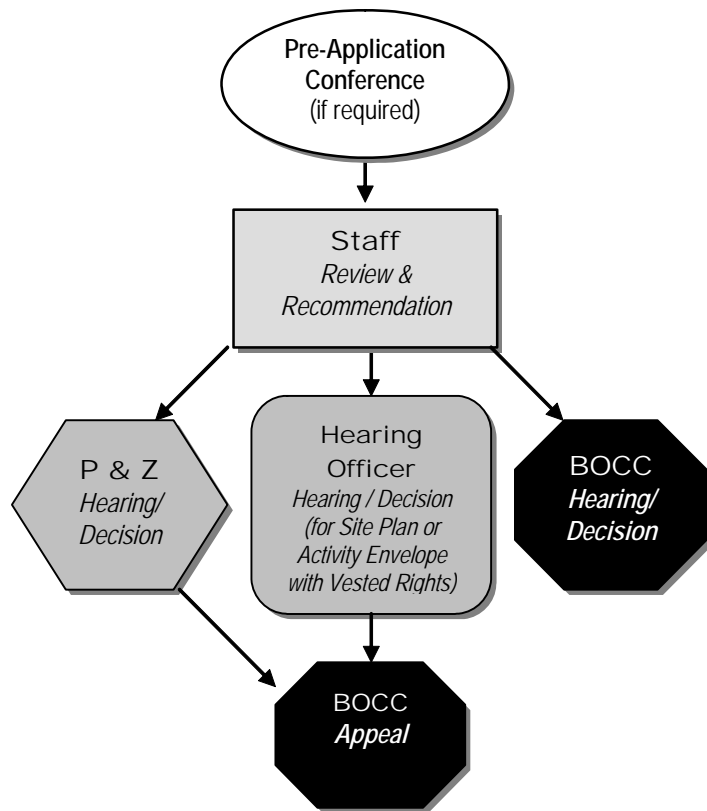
Pre-Application Conference
(if required)

Staff
Review & Recommendation

P & Z
Hearing/ Decision

Hearing Officer
Hearing / Decision (for Site Plan or Activity Envelope with Vested Rights)

BOCC
Hearing/ Decision

BOCC
Appeal